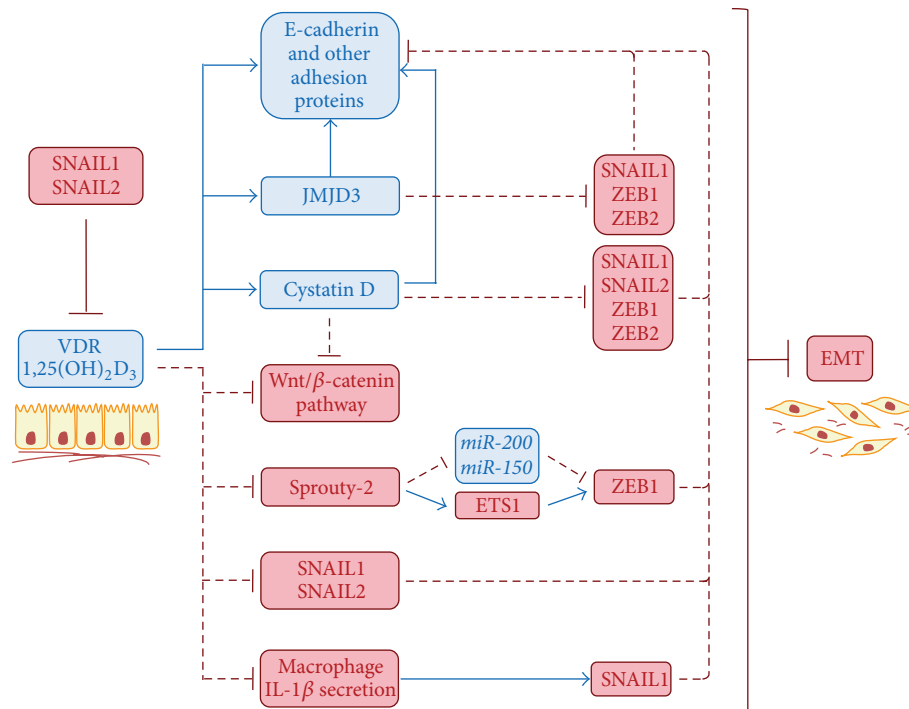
E-cadherin and other adhesion proteins

SNAIL1
SNAIL2

JMJD3

SNAIL1
ZEB1
ZEB2

Cystatin D

SNAIL1
SNAIL2
ZEB1
ZEB2

VDR
$1{,}25(OH)_2D_3$

Wnt/$\beta$-catenin pathway

EMT

miR-200
miR-150

Sprouty-2

ETS1

ZEB1

SNAIL1
SNAIL2

Macrophage
IL-1$\beta$ secretion

SNAIL1